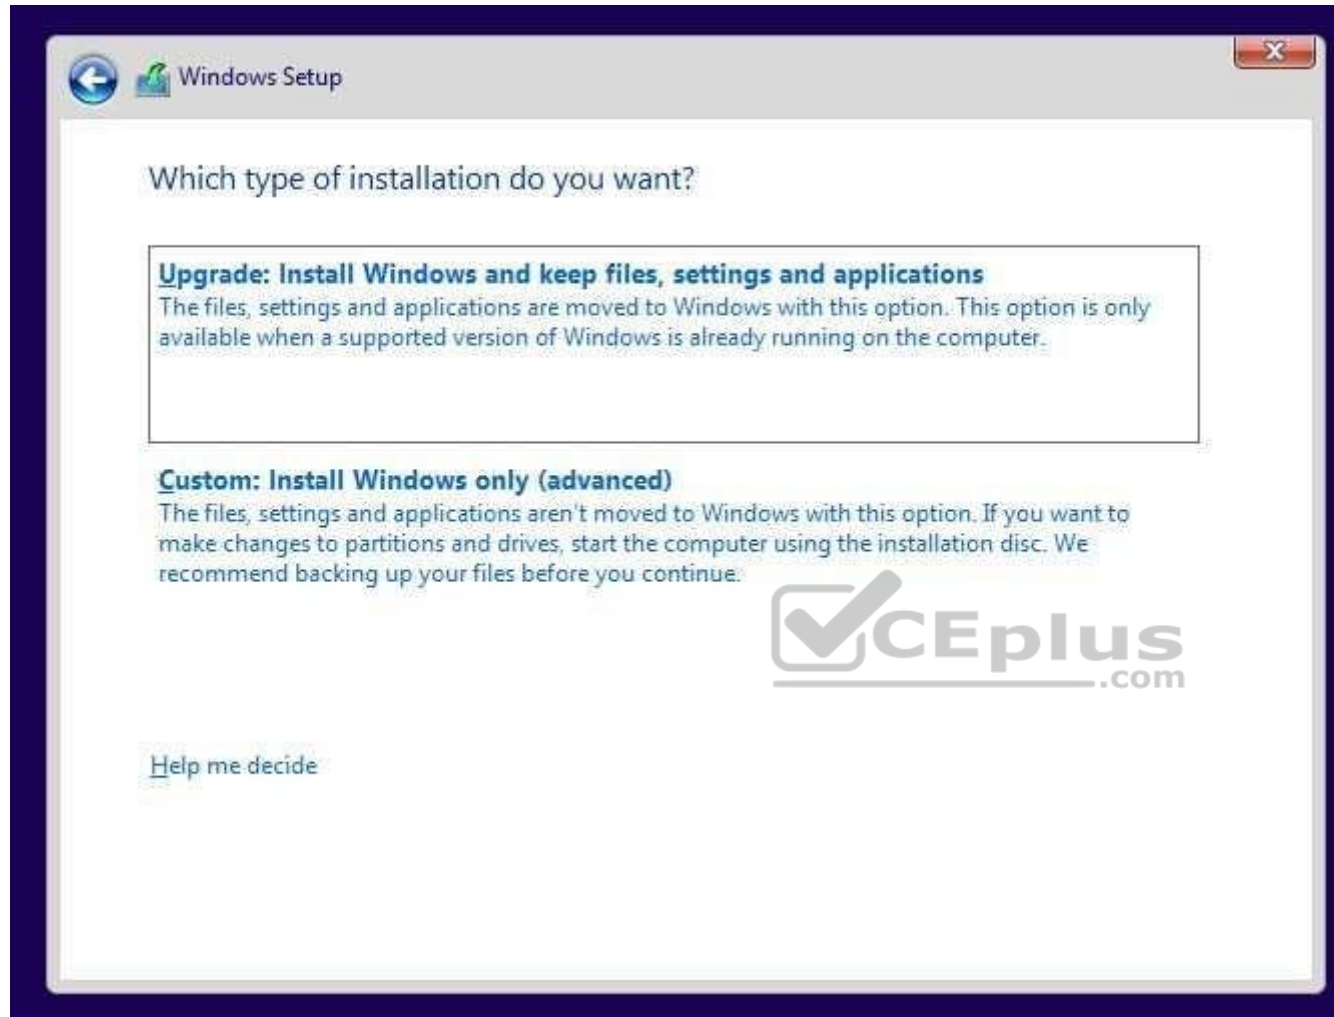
Windows Setup

Which type of installation do you want?

Upgrade: Install Windows and keep files, settings and applications
The files, settings and applications are moved to Windows with this option. This option is only available when a supported version of Windows is already running on the computer.

Custom: Install Windows only (advanced)
The files, settings and applications aren't moved to Windows with this option. If you want to make changes to partitions and drives, start the computer using the installation disc. We recommend backing up your files before you continue.

CEplus .com

Help me decide